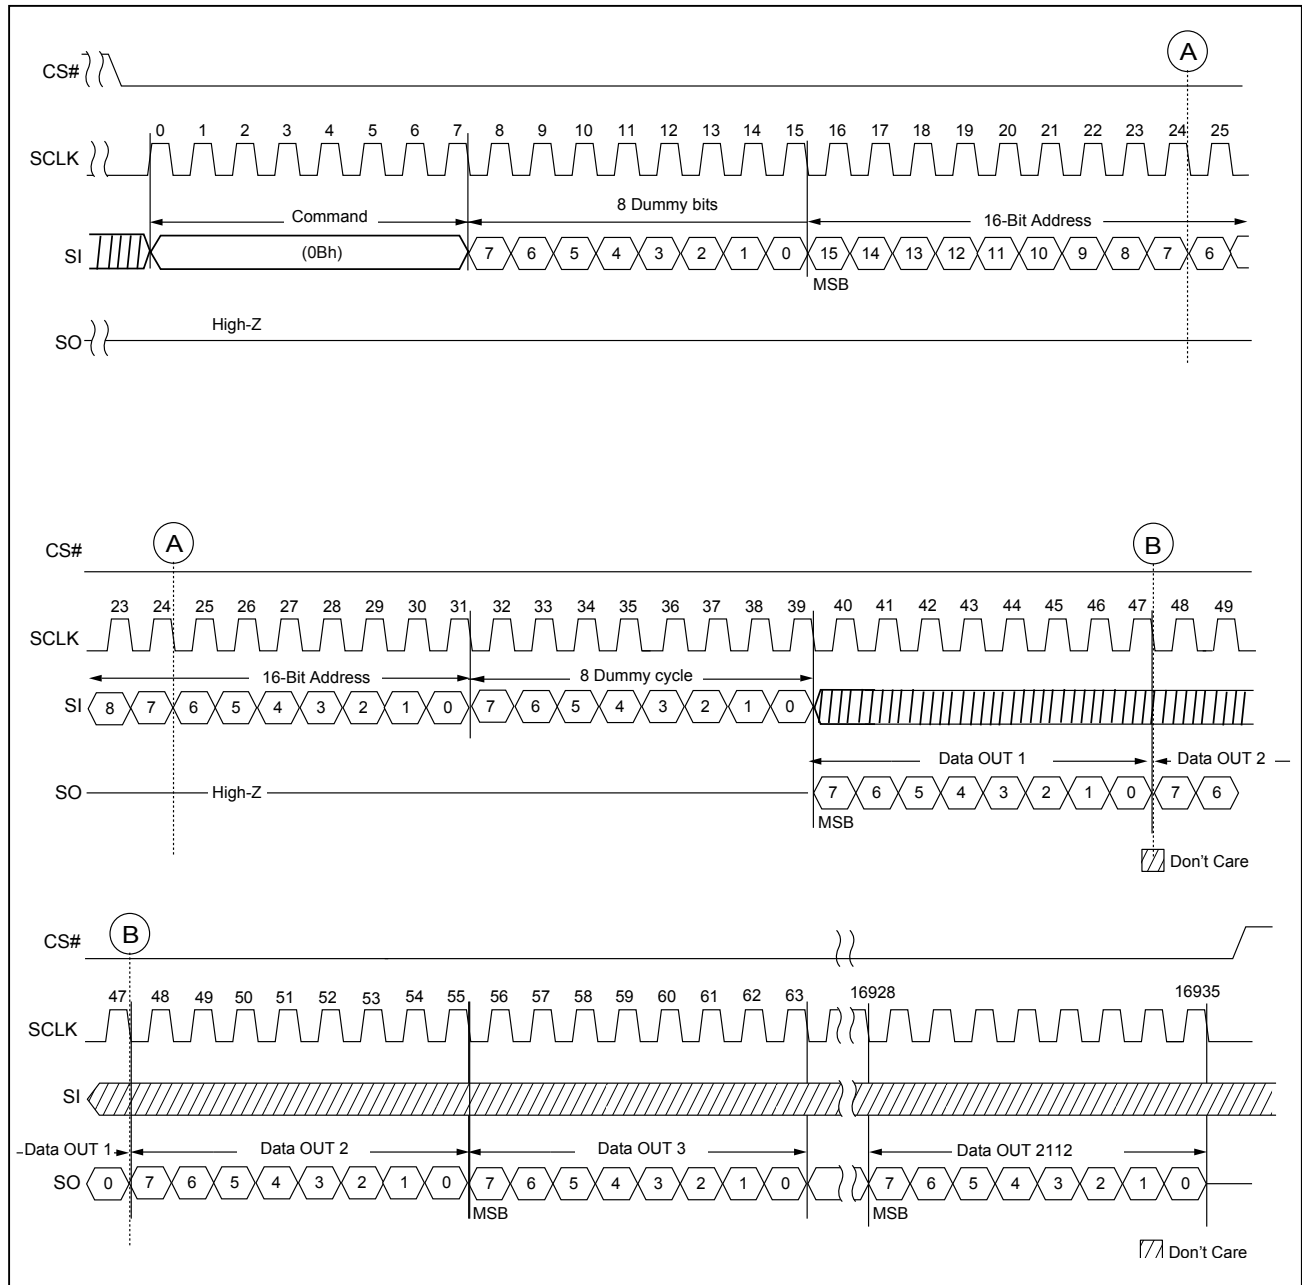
CS#

A

SCLK

0 1 2 3 4 5 6 7 8 9 10 11 12 13 14 15 16 17 18 19 20 21 22 23 24 25

Command

8 Dummy bits

16-Bit Address

SI

(0Bh)

7 6 5 4 3 2 1 0 15 14 13 12 11 10 9 8 7 6

MSB

SO

High-Z

CS#

A

B

SCLK

23 24 25 26 27 28 29 30 31 32 33 34 35 36 37 38 39 40 41 42 43 44 45 46 47 48 49

16-Bit Address

8 Dummy cycle

SI

8 7 6 5 4 3 2 1 0 7 6 5 4 3 2 1 0

Data OUT 1

Data OUT 2

SO

High-Z

7 6 5 4 3 2 1 0 7 6

MSB

Don't Care

CS#

B

SCLK

47 48 49 50 51 52 53 54 55 56 57 58 59 60 61 62 63 16928 16935

SI

Data OUT 1

Data OUT 2

Data OUT 3

Data OUT 2112

SO

0 7 6 5 4 3 2 1 0 7 6 5 4 3 2 1 0 7 6 5 4 3 2 1 0

MSB

MSB

Don't Care